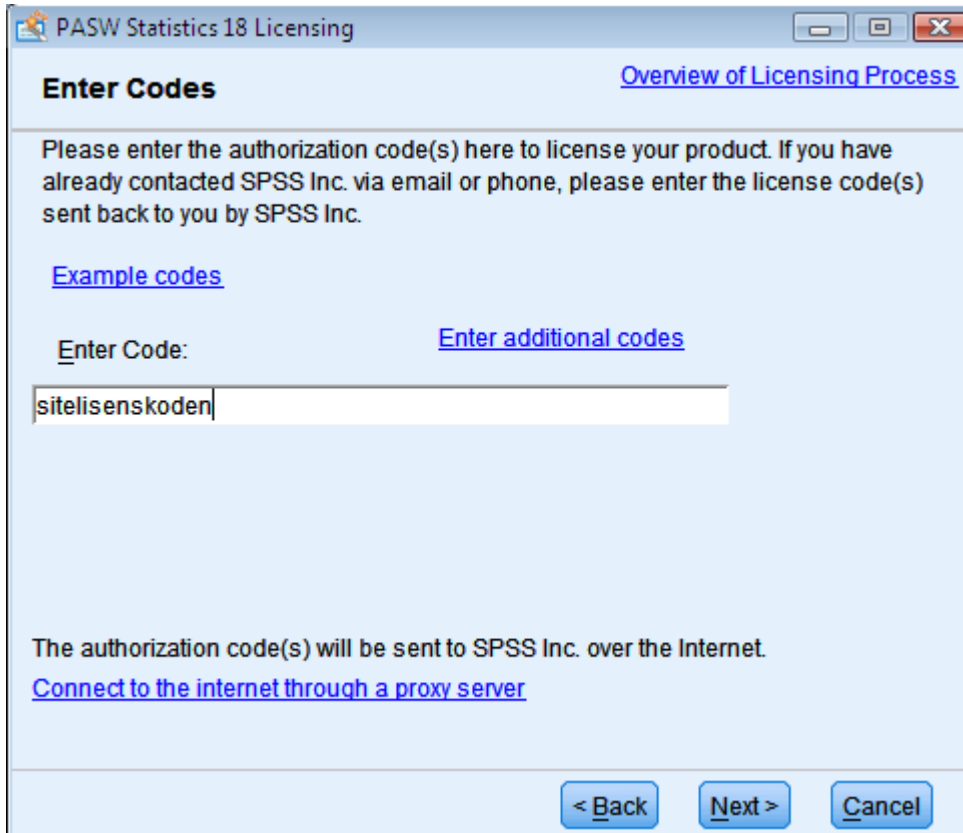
PASW Statistics 18 Licensing

Enter Codes

Overview of Licensing Process

Please enter the authorization code(s) here to license your product. If you have already contacted SPSS Inc. via email or phone, please enter the license code(s) sent back to you by SPSS Inc.

Example codes

Enter Code:

Enter additional codes

sitelisenskoden

The authorization code(s) will be sent to SPSS Inc. over the Internet.

Connect to the internet through a proxy server

< Back

Next >

Cancel